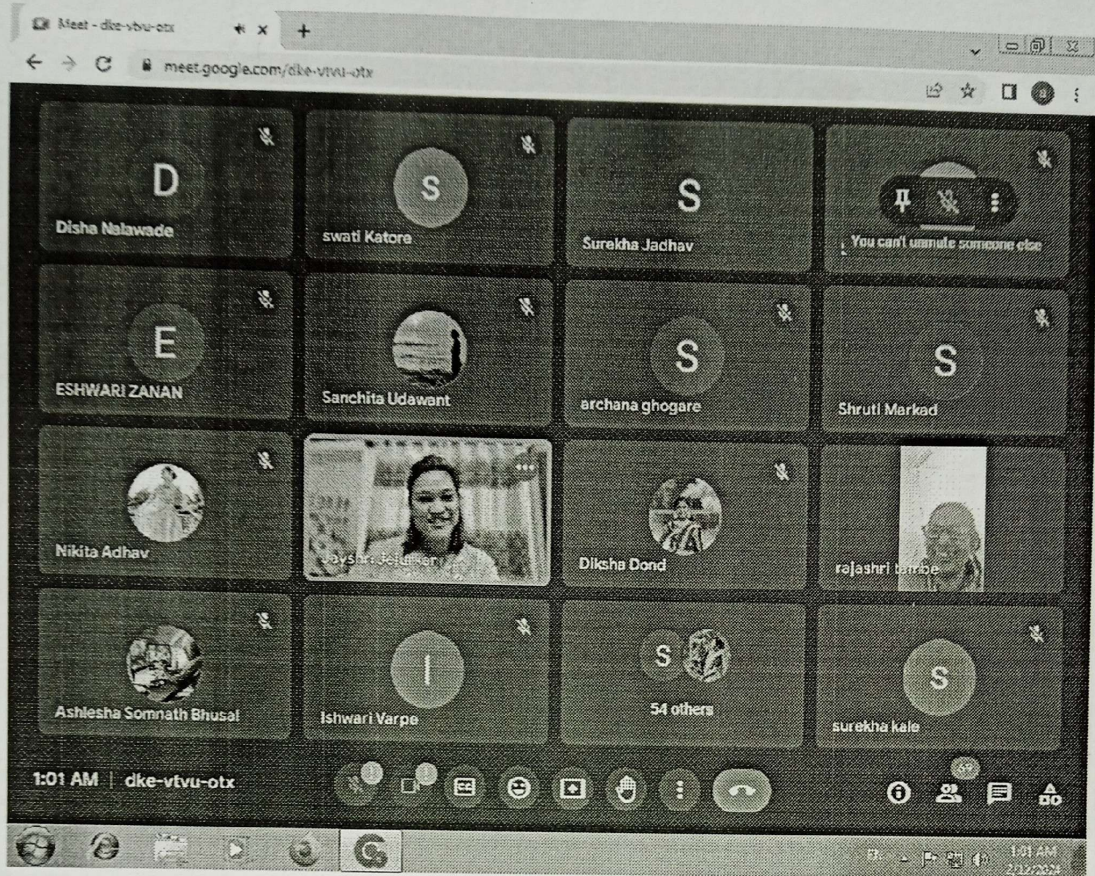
Meet - dke-vtvu-otx
meet.google.com/dke-vtvu-otx

D
Disha Nalawade

S
swati Katora

S
Surekha Jadhav

You can't unmute someone else

E
ESHWARI ZANAN

Sanchita Udawant

S
archana ghogare

S
Shruti Markad

Nikita Adhav

Jayshri Jejurkar

Diksha Dond

rajashri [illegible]

Ashlesha Somnath Bhusal

I
Ishwari Varpe

S
54 others

S
surekha kale

1:01 AM | dke-vtvu-otx

69

1:01 AM
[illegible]